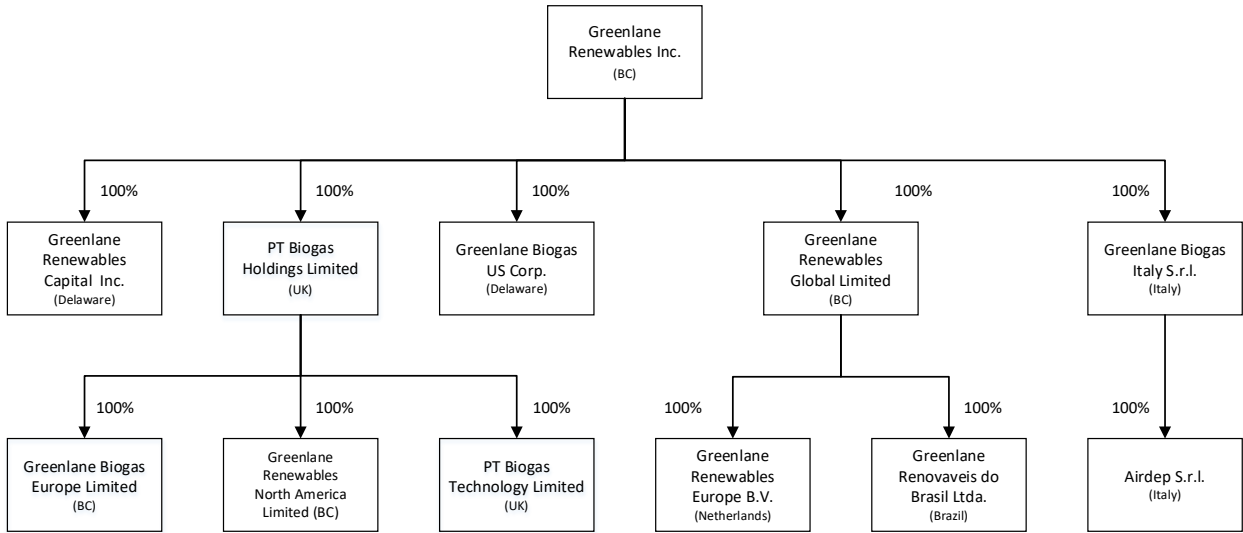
Greenlane Renewables Inc.
(BC)

100%

Greenlane Renewables Capital Inc.
(Delaware)

100%

PT Biogas Holdings Limited
(UK)

100%

Greenlane Biogas US Corp.
(Delaware)

100%

Greenlane Renewables Global Limited
(BC)

100%

Greenlane Biogas Italy S.r.l.
(Italy)

100%

Greenlane Biogas Europe Limited
(BC)

100%

Greenlane Renewables North America Limited (BC)

100%

PT Biogas Technology Limited
(UK)

100%

Greenlane Renewables Europe B.V.
(Netherlands)

100%

Greenlane Renovaveis do Brasil Ltda.
(Brazil)

100%

Airdep S.r.l.
(Italy)